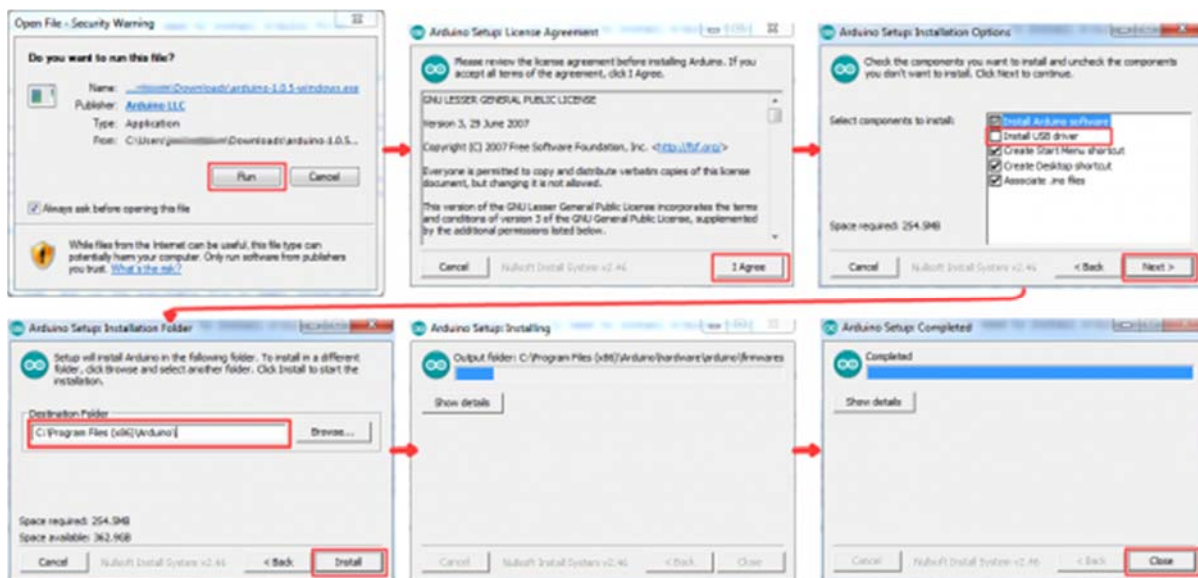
Open File - Security Warning

Do you want to run this file?

Name: ...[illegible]\Downloads\arduino-1.0.5-windows.exe
Publisher: Arduino LLC
Type: Application
From: C:\Users\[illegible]\Downloads\arduino-1.0.5...

Run Cancel

Always ask before opening this file

While files from the Internet can be useful, this file type can potentially harm your computer. Only run software from publishers you trust. What's the risk?

Arduino Setup: License Agreement

Please review the license agreement before installing Arduino. If you accept all terms of the agreement, click I Agree.

GNU LESSER GENERAL PUBLIC LICENSE

Version 3, 29 June 2007

Copyright (C) 2007 Free Software Foundation, Inc. <http://fsf.org/>

Everyone is permitted to copy and distribute verbatim copies of this license document, but changing it is not allowed.

This version of the GNU Lesser General Public License incorporates the terms and conditions of version 3 of the GNU General Public License, supplemented by the additional permissions listed below.

Cancel Nullsoft Install System v2.46 I Agree

Arduino Setup: Installation Options

Check the components you want to install and uncheck the components you don't want to install. Click Next to continue.

Select components to install:
Install Arduino software
Install USB driver
Create Start Menu shortcut
Create Desktop shortcut
Associate .ino files

Space required: 254.5MB

Cancel Nullsoft Install System v2.46 < Back Next >

Arduino Setup: Installation Folder

Setup will install Arduino in the following folder. To install in a different folder, click Browse and select another folder. Click Install to start the installation.

Destination Folder
C:\Program Files (x86)\Arduino\ Browse...

Space required: 254.5MB
Space available: 362.9GB

Cancel Nullsoft Install System v2.46 < Back Install

Arduino Setup: Installing

Output folder: C:\Program Files (x86)\Arduino\hardware\arduino\firmwares

Show details

Cancel Nullsoft Install System v2.46 < Back Close

Arduino Setup: Completed

Completed

Show details

Cancel Nullsoft Install System v2.46 < Back Close